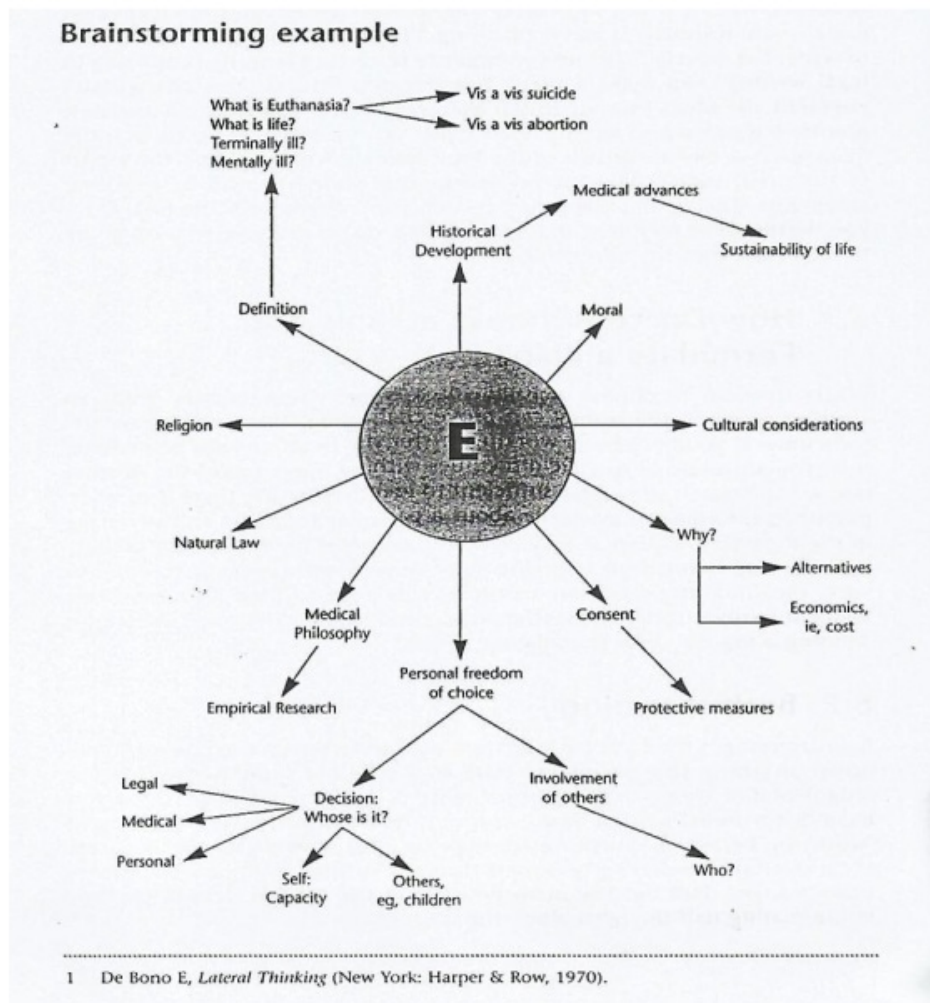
Brainstorming example

What is Euthanasia?
What is life?
Terminally ill?
Mentally ill?

Vis a vis suicide
Vis a vis abortion

Medical advances
Historical Development
Sustainability of life

Definition

Moral

Religion

E

Cultural considerations

Natural Law

Why?
Alternatives
Economics, ie, cost

Medical Philosophy

Consent

Personal freedom of choice

Empirical Research

Protective measures

Involvement of others

Legal
Medical
Personal

Decision: Whose is it?

Self: Capacity
Others, eg, children

Who?

1 De Bono E, *Lateral Thinking* (New York: Harper & Row, 1970).